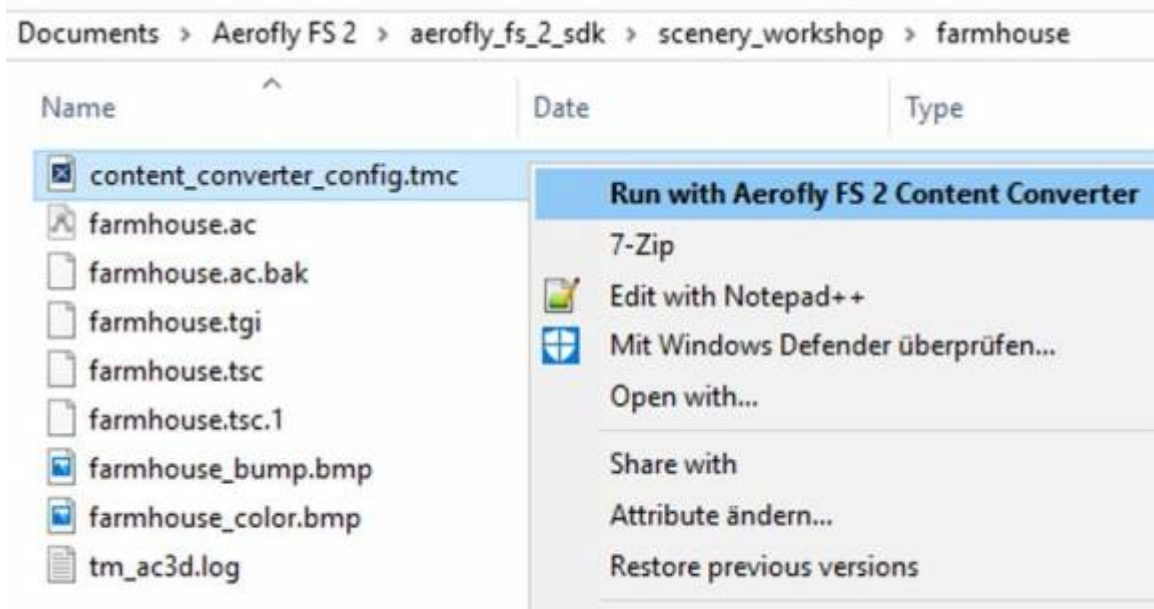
Documents > Aerofly FS 2 > aerofly_fs_2_sdk > scenery_workshop > farmhouse

| Name | Date | Type |
|---|---|---|
| content_converter_config.tmc | | |
| farmhouse.ac | | |
| farmhouse.ac.bak | | |
| farmhouse.tgi | | |
| farmhouse.tsc | | |
| farmhouse.tsc.1 | | |
| farmhouse_bump.bmp | | |
| farmhouse_color.bmp | | |
| tm_ac3d.log | | |

Run with Aerofly FS 2 Content Converter
7-Zip
Edit with Notepad++
Mit Windows Defender überprüfen...
Open with...
Share with
Attribute ändern...
Restore previous versions